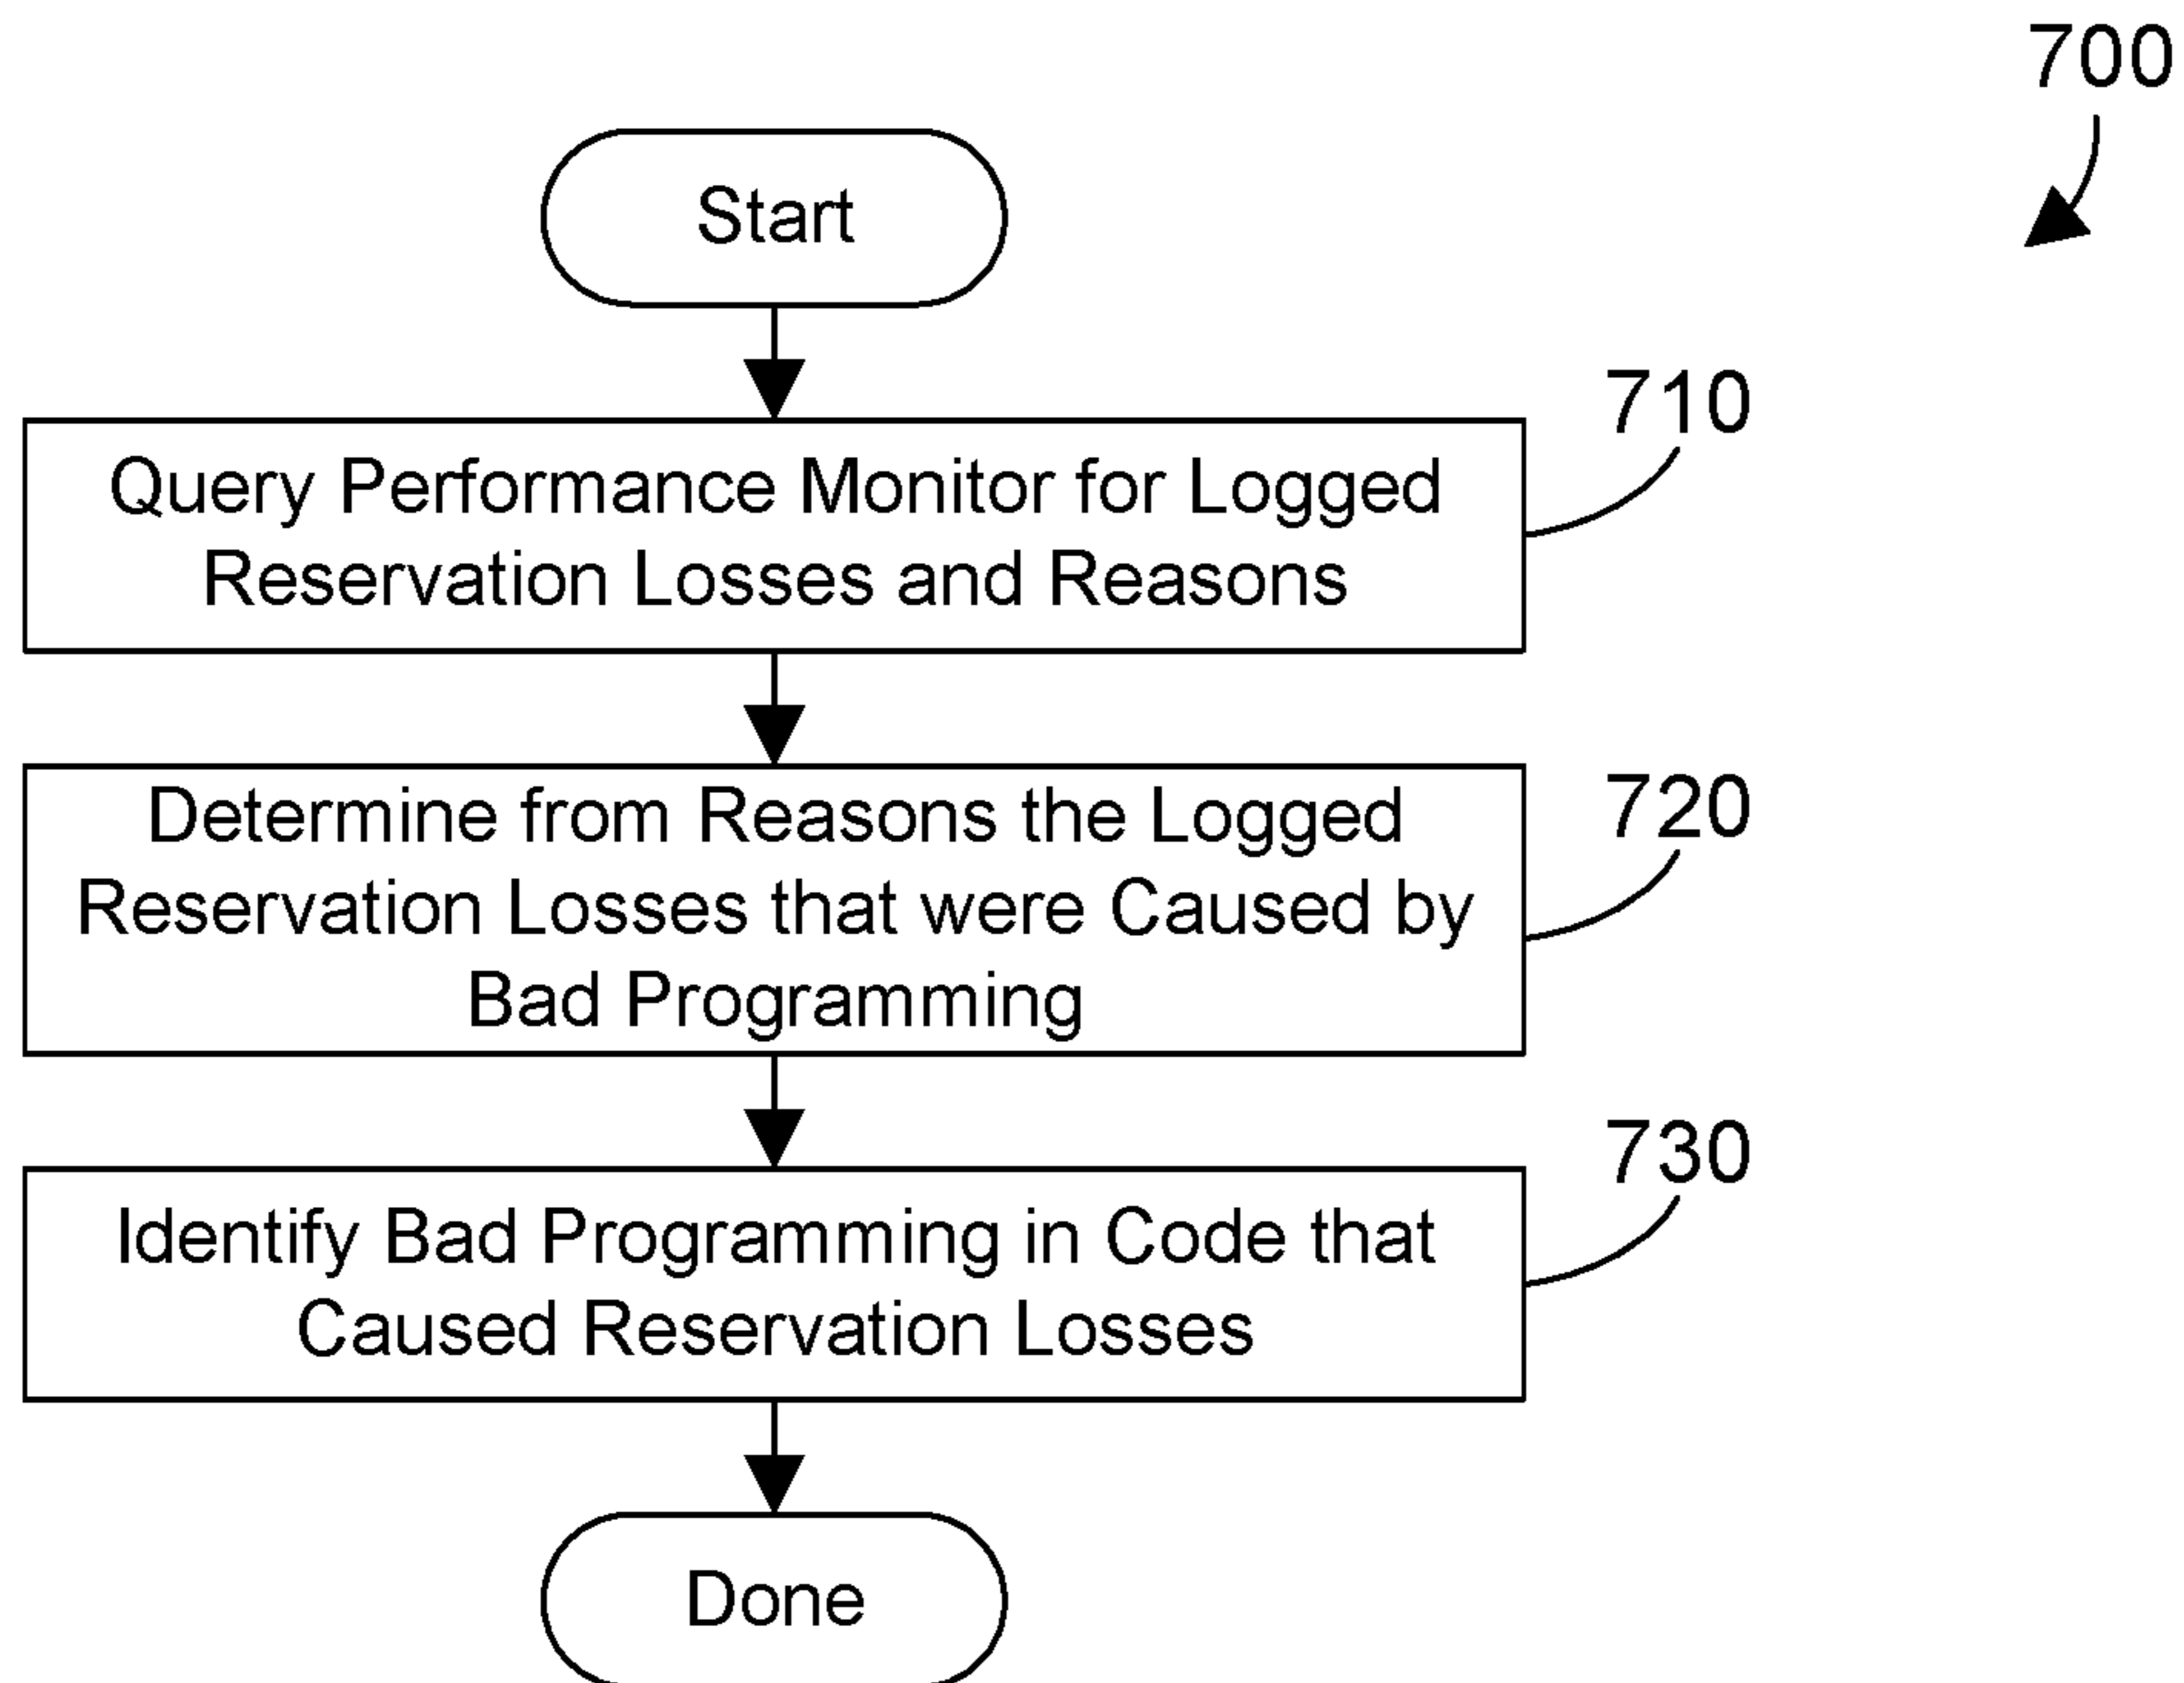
700

Start

710

Query Performance Monitor for Logged Reservation Losses and Reasons

720

Determine from Reasons the Logged Reservation Losses that were Caused by Bad Programming

730

Identify Bad Programming in Code that Caused Reservation Losses

Done